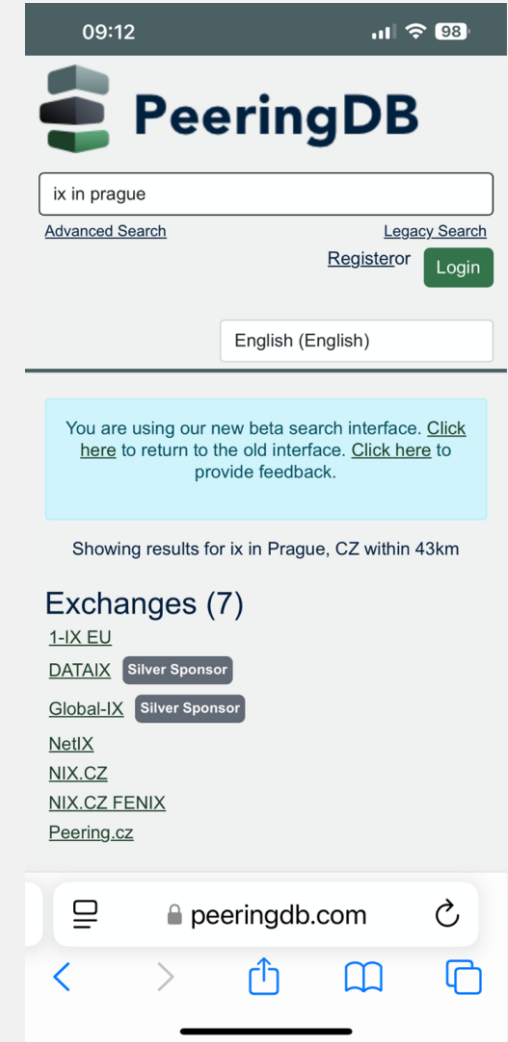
09:12

98

PeeringDB

ix in prague

Advanced Search

Legacy Search

Registeror Login

English (English)

You are using our new beta search interface. Click here to return to the old interface. Click here to provide feedback.

Showing results for ix in Prague, CZ within 43km

Exchanges (7)

1-IX EU

DATAIX Silver Sponsor

Global-IX Silver Sponsor

NetIX

NIX.CZ

NIX.CZ FENIX

Peering.cz

peeringdb.com